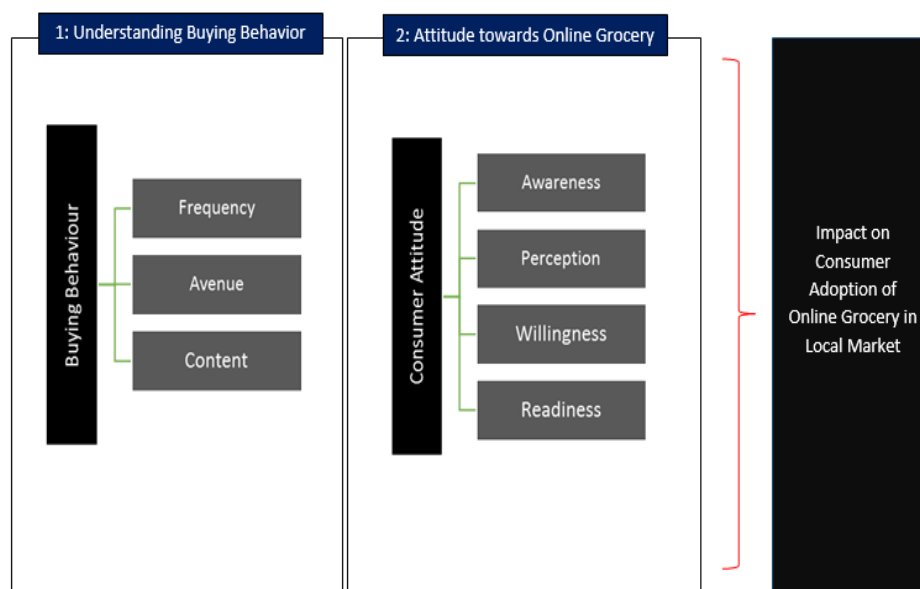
1: Understanding Buying Behavior

Buying Behaviour

Frequency

Avenue

Content

2: Attitude towards Online Grocery

Consumer Attitude

Awareness

Perception

Willingness

Readiness

Impact on Consumer Adoption of Online Grocery in Local Market